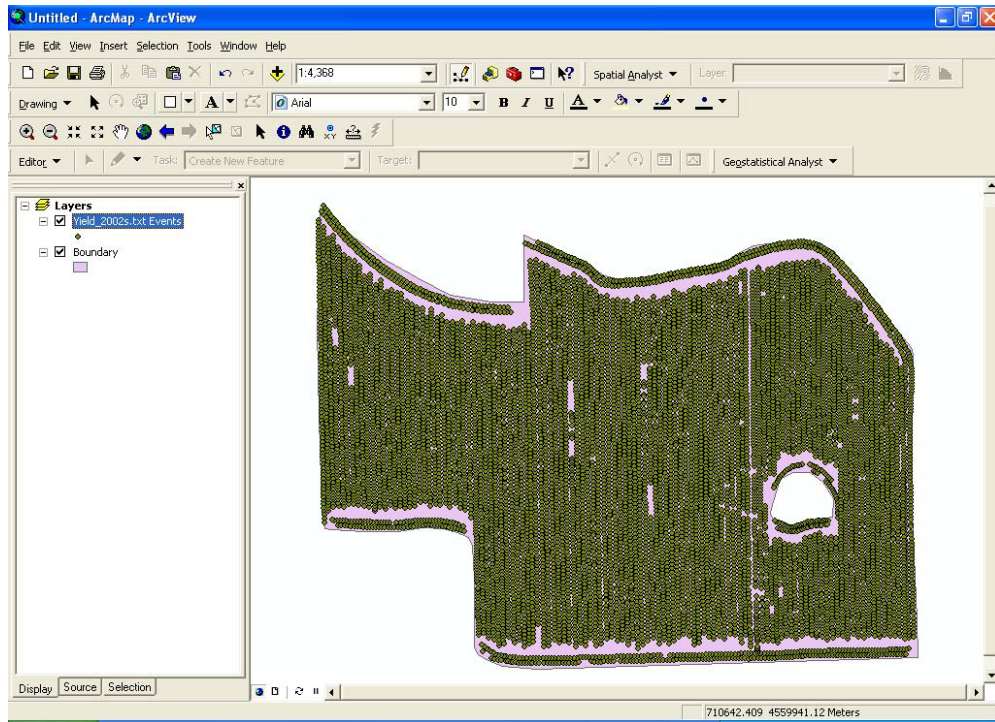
Untitled - ArcMap - ArcView

File Edit View Insert Selection Tools Window Help

1:4,368

Spatial Analyst ▼ Layer:

Drawing ▼ Arial 10 B I U

Editor ▼ Task: Create New Feature Target:

Geostatistical Analyst ▼

Layers
Yield_2002s.txt Events
Boundary

Display Source Selection

710642.409 4559941.12 Meters